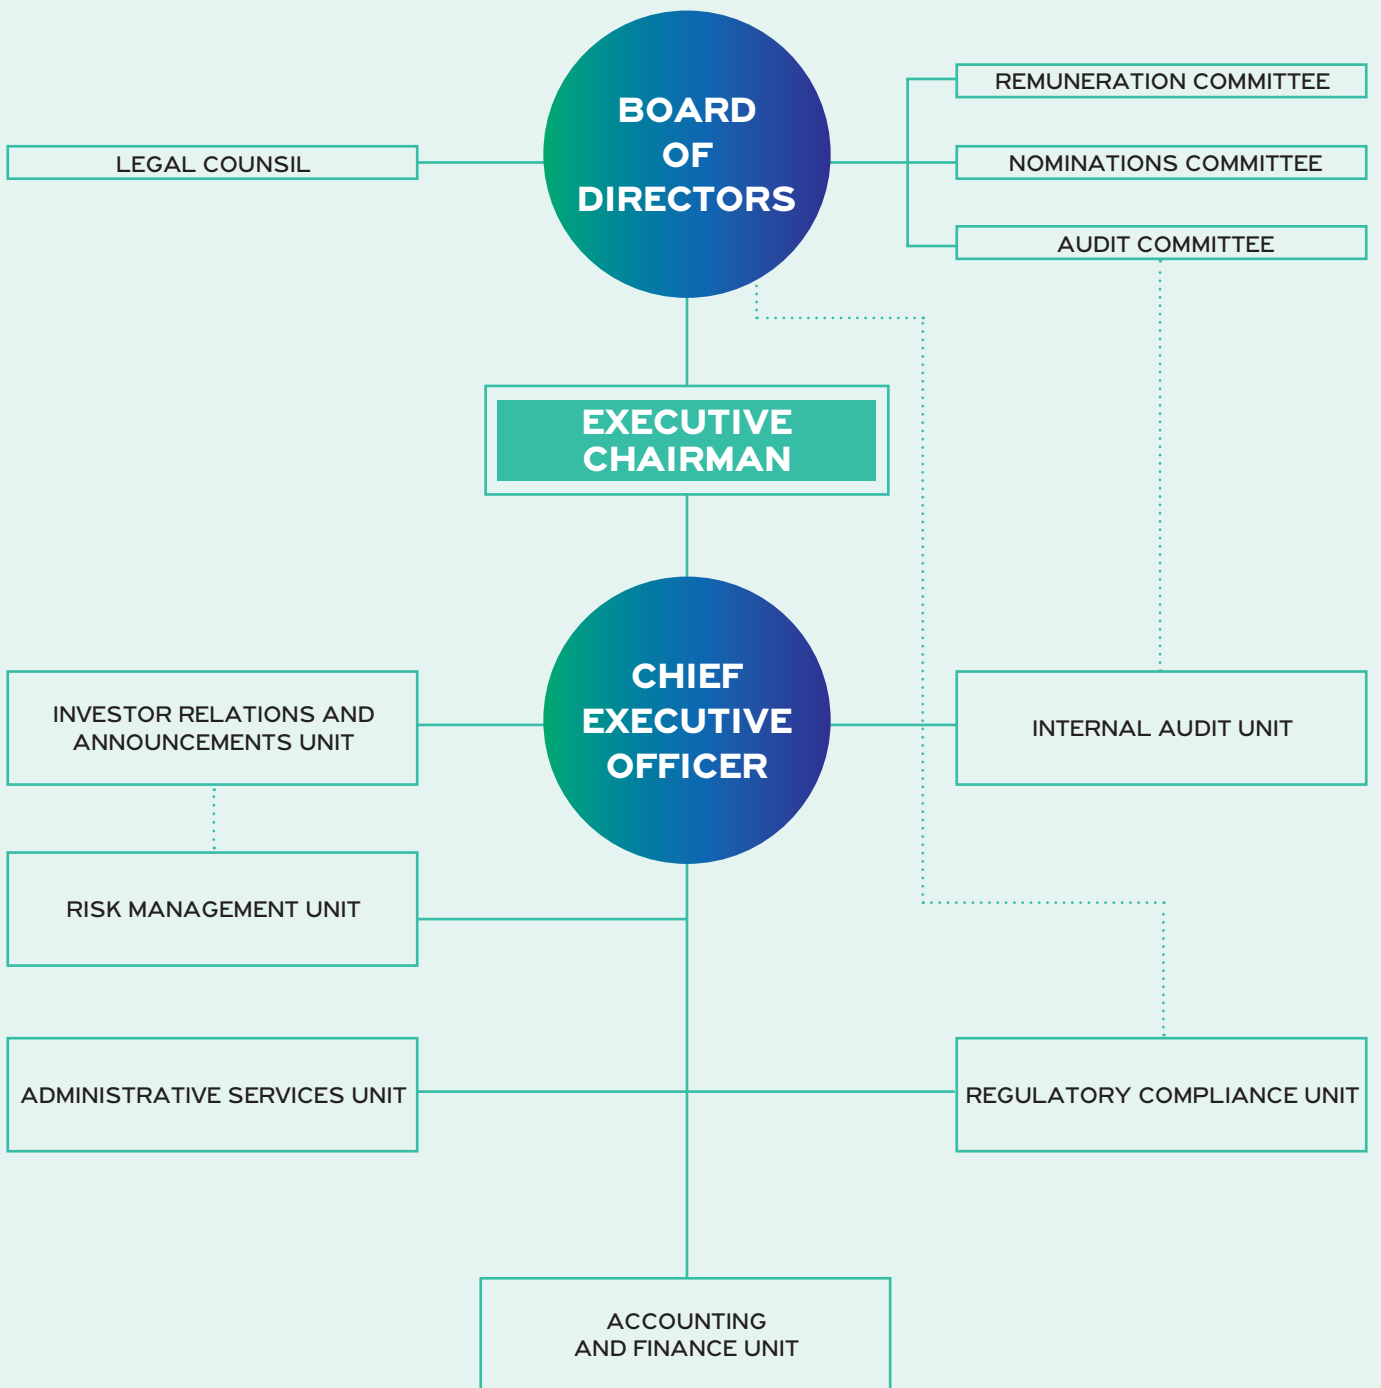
BOARD OF DIRECTORS

LEGAL COUNSIL

REMUNERATION COMMITTEE

NOMINATIONS COMMITTEE

AUDIT COMMITTEE

EXECUTIVE CHAIRMAN

CHIEF EXECUTIVE OFFICER

INVESTOR RELATIONS AND ANNOUNCEMENTS UNIT

INTERNAL AUDIT UNIT

RISK MANAGEMENT UNIT

ADMINISTRATIVE SERVICES UNIT

REGULATORY COMPLIANCE UNIT

ACCOUNTING AND FINANCE UNIT